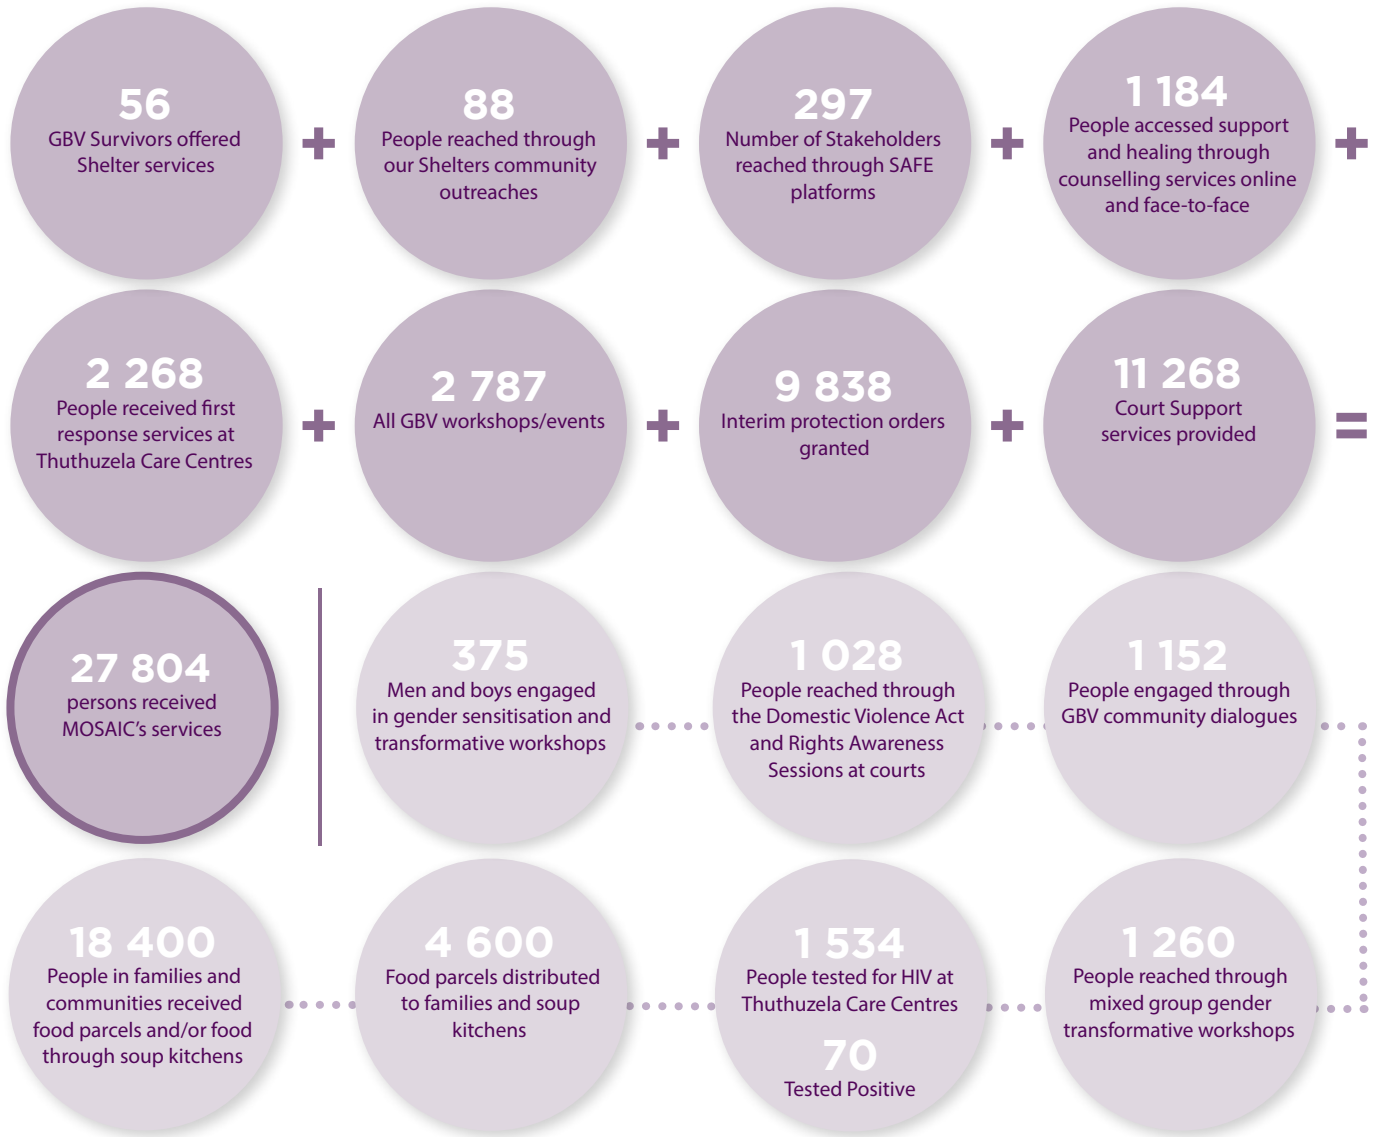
56
GBV Survivors offered Shelter services

+

88
People reached through our Shelters community outreaches

+

297
Number of Stakeholders reached through SAFE platforms

+

1 184
People accessed support and healing through counselling services online and face-to-face

+

2 268
People received first response services at Thuthuzela Care Centres

+

2 787
All GBV workshops/events

+

9 838
Interim protection orders granted

+

11 268
Court Support services provided

=

27 804
persons received MOSAIC's services

375
Men and boys engaged in gender sensitisation and transformative workshops

1 028
People reached through the Domestic Violence Act and Rights Awareness Sessions at courts

1 152
People engaged through GBV community dialogues

18 400
People in families and communities received food parcels and/or food through soup kitchens

4 600
Food parcels distributed to families and soup kitchens

1 534
People tested for HIV at Thuthuzela Care Centres

70
Tested Positive

1 260
People reached through mixed group gender transformative workshops